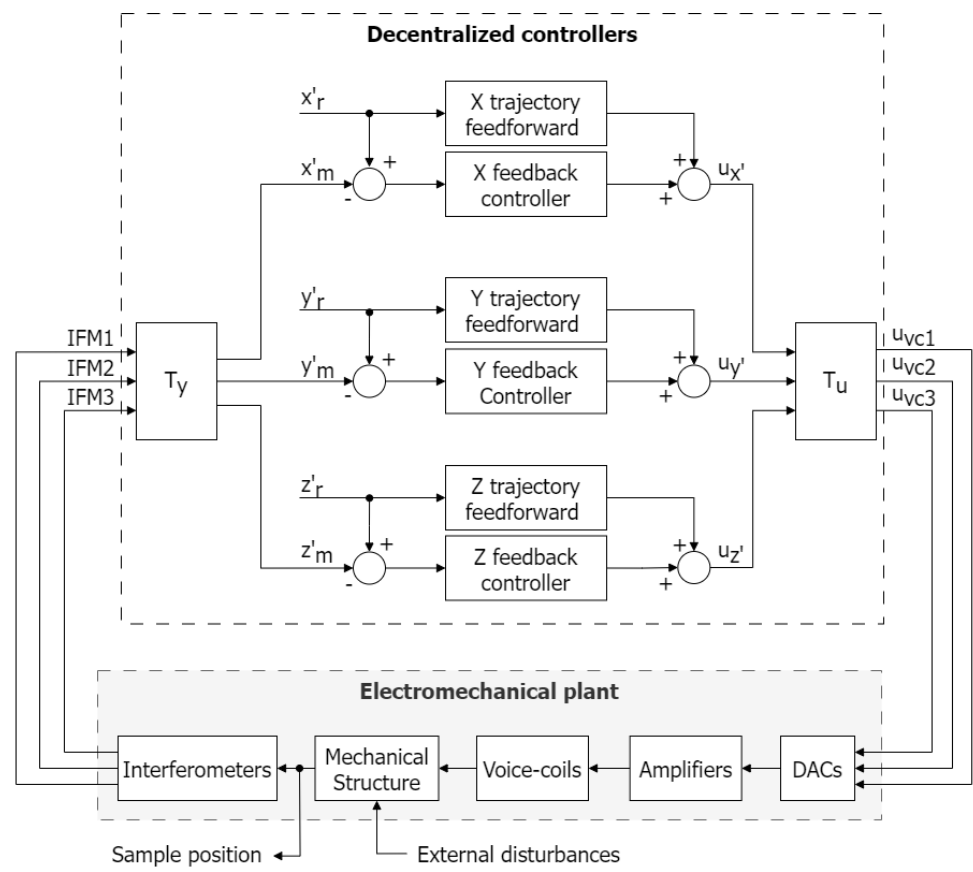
Decentralized controllers

$x'_r$

X trajectory feedforward

$x'_m$

+

-

X feedback controller

+

+

$u_{x'}$

$y'_r$

Y trajectory feedforward

IFM1

IFM2

IFM3

$T_y$

$y'_m$

+

-

Y feedback Controller

+

+

$u_{y'}$

$T_u$

$u_{vc1}$

$u_{vc2}$

$u_{vc3}$

$z'_r$

Z trajectory feedforward

$z'_m$

+

-

Z feedback controller

+

+

$u_{z'}$

Electromechanical plant

Interferometers

Mechanical Structure

Voice-coils

Amplifiers

DACs

Sample position

External disturbances